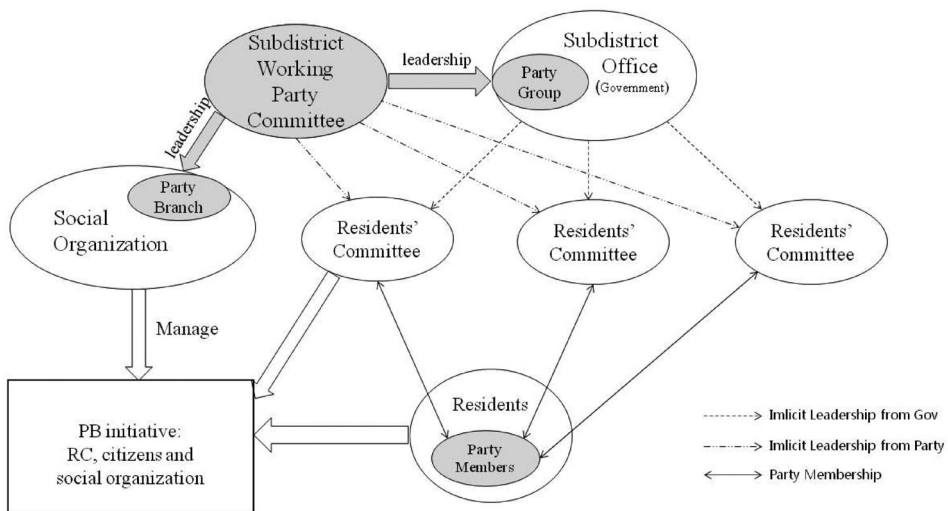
Subdistrict Working Party Committee

leadership

Subdistrict Office (Government)

Party Group

leadership

Party Branch

Social Organization

Residents' Committee

Residents' Committee

Residents' Committee

Manage

Residents

Party Members

PB initiative: RC, citizens and social organization

Imlicit Leadership from Gov

Imlicit Leadership from Party

Party Membership